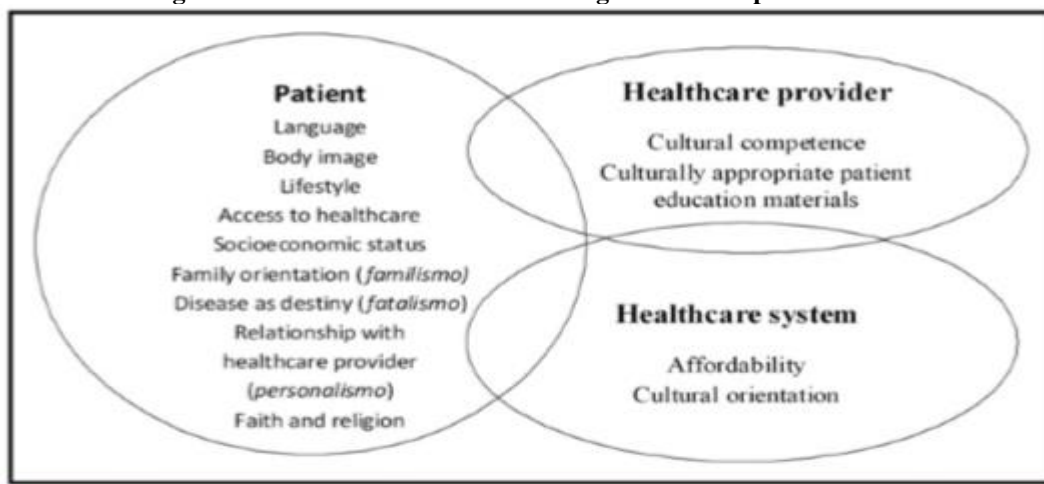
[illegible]

Patient
Language
Body image
Lifestyle
Access to healthcare
Socioeconomic status
Family orientation (familismo)
Disease as destiny (fatalismo)
Relationship with healthcare provider (personalismo)
Faith and religion

Healthcare provider
Cultural competence
Culturally appropriate patient education materials

Healthcare system
Affordability
Cultural orientation